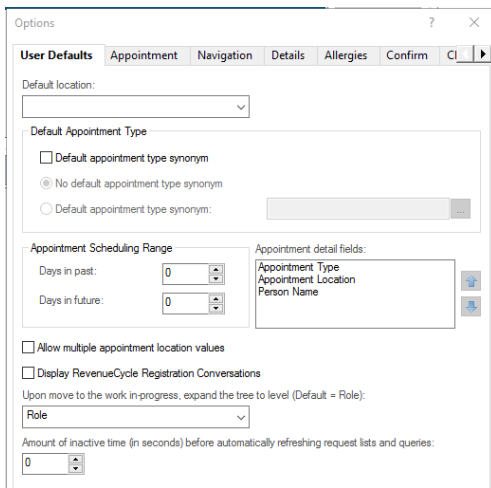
Options

?

User Defaults | Appointment | Navigation | Details | Allergies | Confirm | Cl

Default location:

Default Appointment Type

Default appointment type synonym

No default appointment type synonym

Default appointment type synonym:

...

Appointment Scheduling Range

Days in past: 0

Days in future: 0

Appointment detail fields:

Appointment Type
Appointment Location
Person Name

Allow multiple appointment location values

Display RevenueCycle Registration Conversations

Upon move to the work in-progress, expand the tree to level (Default = Role):

Role

Amount of inactive time (in seconds) before automatically refreshing request lists and queries:

0